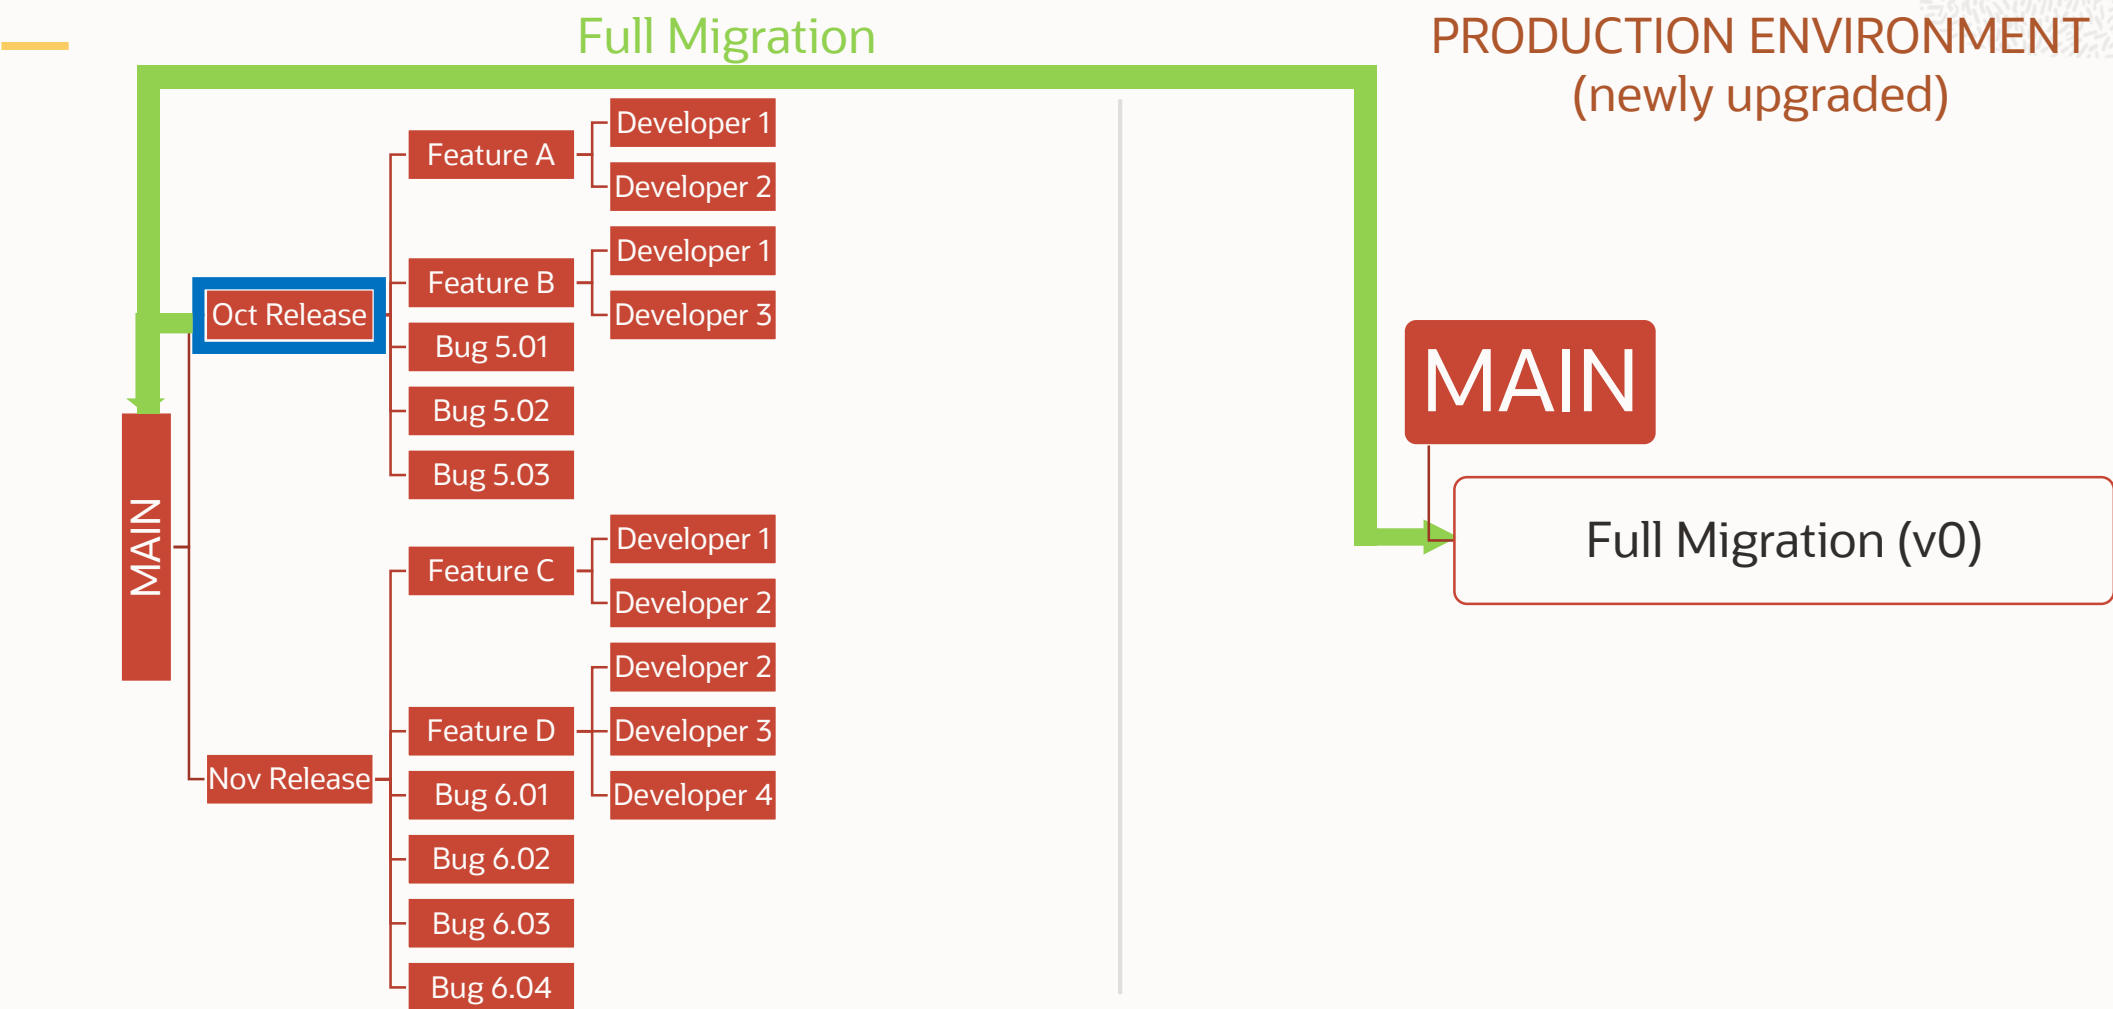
Full Migration

PRODUCTION ENVIRONMENT
(newly upgraded)

MAIN

Oct Release

Feature A
Developer 1
Developer 2

Feature B
Developer 1
Developer 3

Bug 5.01
Bug 5.02
Bug 5.03

Nov Release

Feature C
Developer 1
Developer 2

Feature D
Developer 2
Developer 3
Developer 4

Bug 6.01
Bug 6.02
Bug 6.03
Bug 6.04

MAIN

Full Migration (v0)